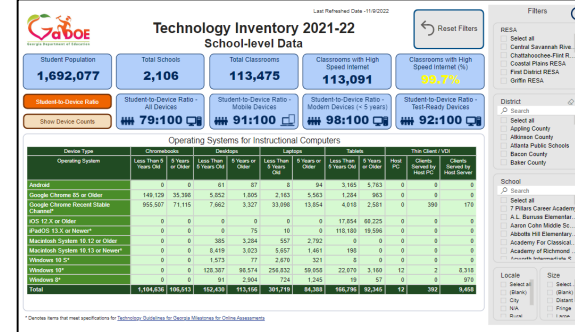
GaDOE
Georgia Department of Education

Technology Inventory 2021-22
School-level Data

Last Refreshed Date -11/9/2022

Reset Filters

Filters

| Student Population | Total Schools | Total Classrooms | Classrooms with High Speed Internet | Classrooms with High Speed Internet (%) |
|---|---|---|---|---|
| 1,692,077 | 2,106 | 113,475 | 113,091 | 99.7% |

Student-to-Device Ratio

Show Device Counts

| Student-to-Device Ratio - All Devices | Student-to-Device Ratio - Mobile Devices | Student-to-Device Ratio - Modern Devices (< 5 years) | Student-to-Device Ratio - Test-Ready Devices |
|---|---|---|---|
| 79:100 | 91:100 | 98:100 | 92:100 |

Operating Systems for Instructional Computers

| Device Type | Chromebooks | | Desktops | | Laptops | | Tablets | | Thin Client / VDI | | |
|---|---|---|---|---|---|---|---|---|---|---|---|
| Operating System | Less Than 5 Years Old | 5 Years or Older | Less Than 5 Years Old | 5 Years or Older | Less Than 5 Years Old | 5 Years or Older | Less Than 5 Years Old | 5 Years or Older | Host PC | Clients Served by Host PC | Clients Served by Host Server |
| Android | 0 | 0 | 61 | 87 | 8 | 94 | 3,165 | 5,763 | 0 | 0 | 0 |
| Google Chrome 85 or Older | 149,129 | 35,396 | 5,852 | 1,805 | 2,163 | 5,563 | 1,214 | 963 | 0 | 0 | 0 |
| Google Chrome Recent Stable Channel* | 955,507 | 71,115 | 7,662 | 3,327 | 33,098 | 13,654 | 4,018 | 2,581 | 0 | 390 | 170 |
| iOS 12 X or Older | 0 | 0 | 0 | 0 | 0 | 0 | 17,654 | 66,225 | 0 | 0 | 0 |
| iPadOS 13.X or Newer* | 0 | 0 | 0 | 75 | 10 | 0 | 118,180 | 19,596 | 0 | 0 | 0 |
| Macintosh System 10.12 or Older | 0 | 0 | 385 | 3,264 | 557 | 2,792 | 0 | 0 | 0 | 0 | 0 |
| Macintosh System 10.13 or Newer* | 0 | 0 | 8,419 | 3,023 | 5,657 | 1,461 | 198 | 0 | 0 | 0 | 0 |
| Windows 10 S* | 0 | 0 | 1,573 | 77 | 2,670 | 321 | 8 | 0 | 0 | 0 | 0 |
| Windows 10* | 0 | 0 | 128,387 | 98,574 | 256,832 | 59,058 | 22,079 | 3,160 | 12 | 2 | 8,318 |
| Windows 8* | 0 | 0 | 91 | 2,904 | 724 | 1,245 | 19 | 57 | 0 | 0 | 970 |
| Total | 1,104,636 | 106,513 | 152,430 | 113,156 | 301,719 | 84,388 | 166,796 | 92,345 | 12 | 392 | 9,458 |

* Denotes items that meet specifications for Technology Guidelines for Georgia Milestones for Online Assessments

RESA
Select all
Central Savannah Rive...
Chattahoochee-Flint R...
Coastal Plains RESA
First District RESA
Griffin RESA

District
Search
Select all
Appling County
Atkinson County
Atlanta Public Schools
Bacon County
Baker County

School
Search
Select all
7 Pillars Career Academ...
A.L. Burruss Elementar...
Aaron Cohn Middle Sc...
Abbotts Hill Elementary...
Academy For Classical...
Academy of Richmond ...
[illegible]

Locale
Select all
(Blank)
City
N/A
Rural

Size
Select...
(Blank)
Distant
Fringe
Large